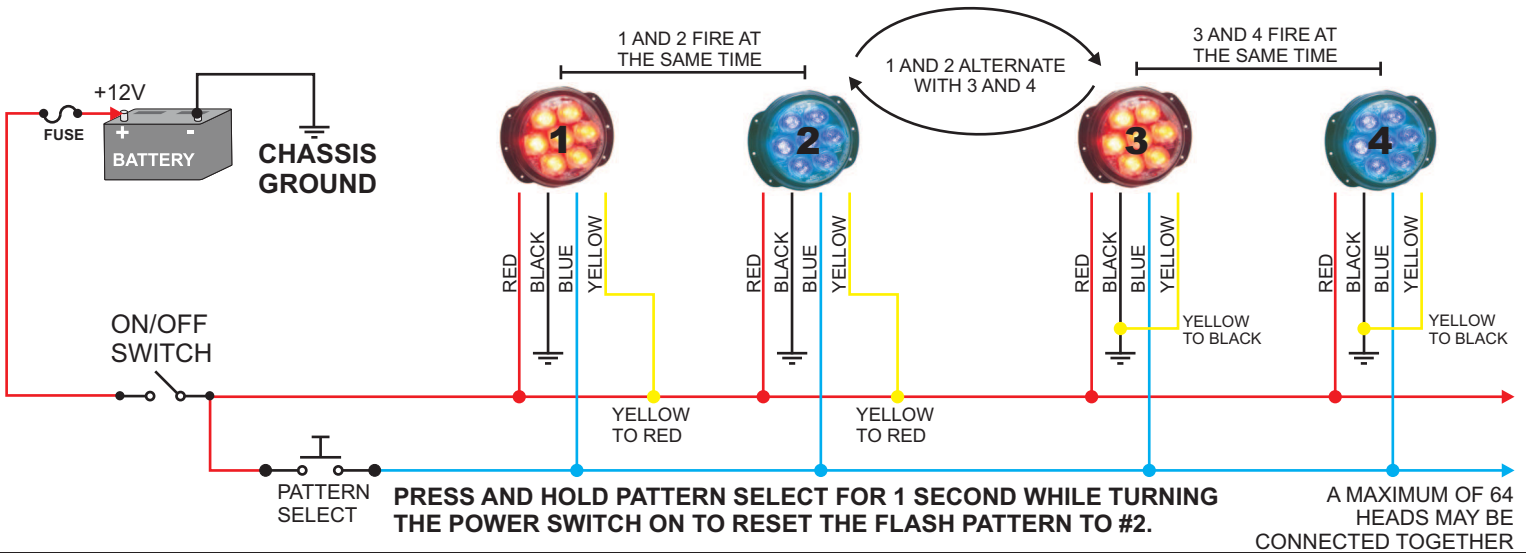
1 AND 2 FIRE AT THE SAME TIME

1 AND 2 ALTERNATE WITH 3 AND 4

3 AND 4 FIRE AT THE SAME TIME

+12V

FUSE

+ -

BATTERY

CHASSIS GROUND

1

2

3

4

RED BLACK BLUE YELLOW

RED BLACK BLUE YELLOW

RED BLACK BLUE YELLOW

RED BLACK BLUE YELLOW

YELLOW TO BLACK

YELLOW TO BLACK

ON/OFF SWITCH

YELLOW TO RED

YELLOW TO RED

PATTERN SELECT

PRESS AND HOLD PATTERN SELECT FOR 1 SECOND WHILE TURNING THE POWER SWITCH ON TO RESET THE FLASH PATTERN TO #2.

A MAXIMUM OF 64 HEADS MAY BE CONNECTED TOGETHER